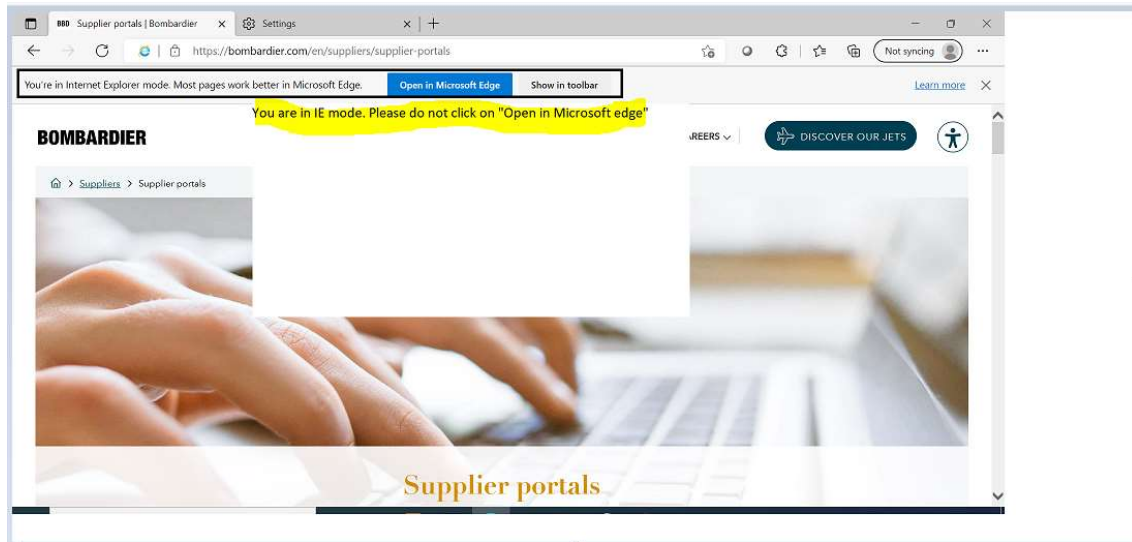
BBD Supplier portals | Bombardier ×
Settings ×
+

https://bombardier.com/en/suppliers/supplier-portals

Not syncing

You're in Internet Explorer mode. Most pages work better in Microsoft Edge.
Open in Microsoft Edge
Show in toolbar
Learn more

You are in IE mode. Please do not click on "Open in Microsoft edge"

BOMBARDIER

AREERS

DISCOVER OUR JETS

Suppliers > Supplier portals

Supplier portals